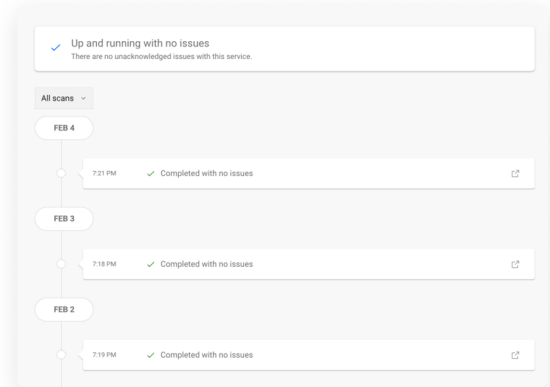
Up and running with no issues
There are no unacknowledged issues with this service.

All scans

FEB 4

7:21 PM Completed with no issues

FEB 3

7:18 PM Completed with no issues

FEB 2

7:19 PM Completed with no issues